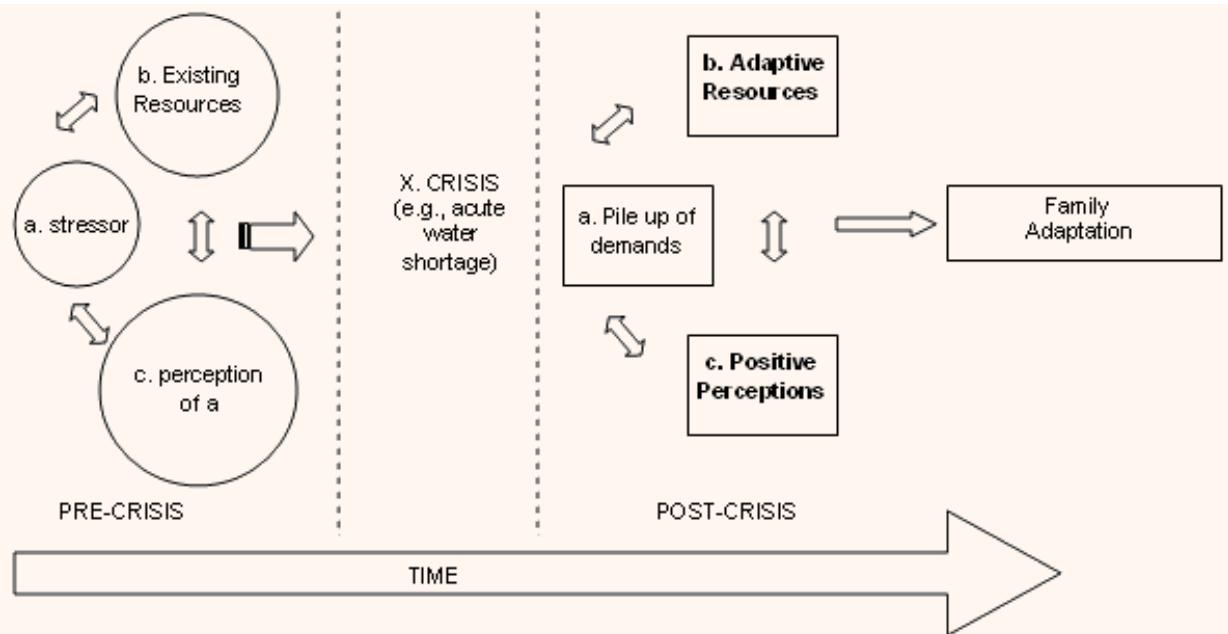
b. Existing Resources

a. stressor

c. perception of a

PRE-CRISIS

X. CRISIS (e.g., acute water shortage)

b. Adaptive Resources

a. Pile up of demands

c. Positive Perceptions

Family Adaptation

POST-CRISIS

TIME